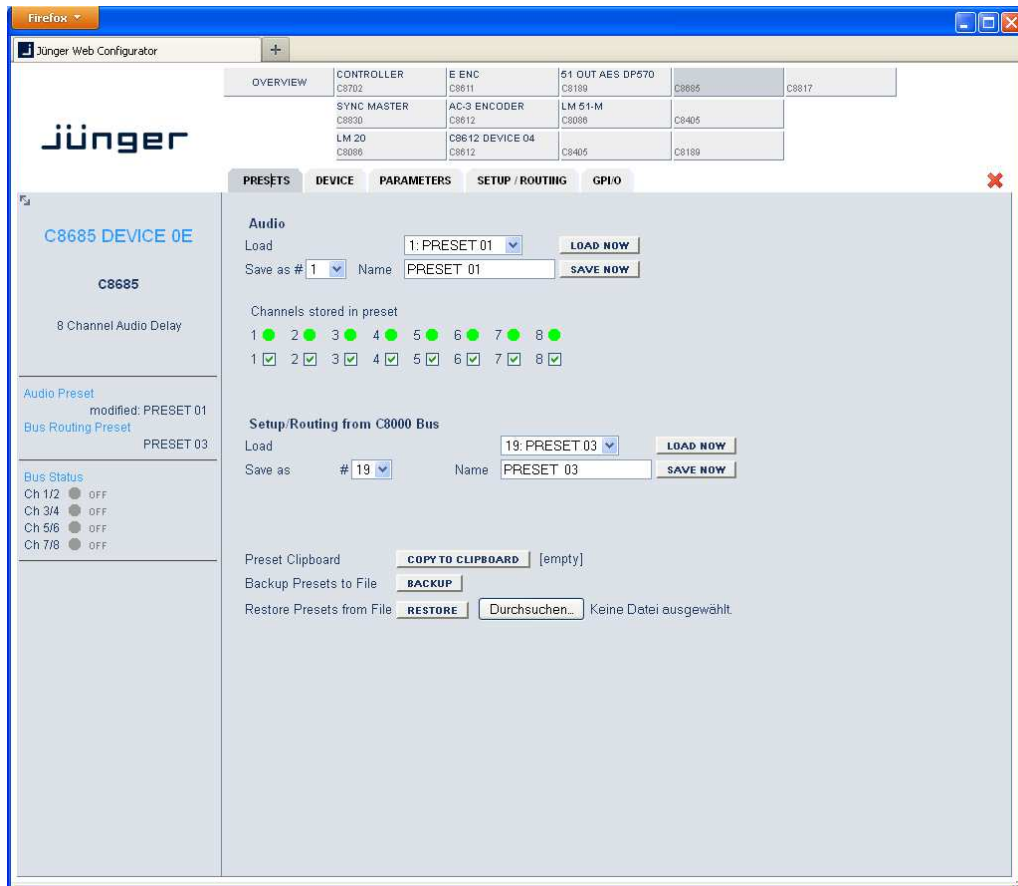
Firefox

Jünger Web Configurator

+

jünger

| OVERVIEW | CONTROLLER C8702 | E ENC C8611 | 51 OUT AES DP570 C8189 | C8685 | C8817 |
|---|---|---|---|---|---|
| | SYNC MASTER C8830 | AC-3 ENCODER C8612 | LM 51-M C8086 | C8405 | |
| | LM 20 C8086 | C8612 DEVICE 04 C8612 | C8405 | C8189 | |

PRESETS DEVICE PARAMETERS SETUP / ROUTING GPI/O

C8685 DEVICE 0E

C8685

8 Channel Audio Delay

Audio Preset
modified: PRESET 01
Bus Routing Preset
PRESET 03

Bus Status
Ch 1/2 OFF
Ch 3/4 OFF
Ch 5/6 OFF
Ch 7/8 OFF

Audio
Load 1: PRESET 01 LOAD NOW
Save as # 1 Name PRESET 01 SAVE NOW

Channels stored in preset
1 2 3 4 5 6 7 8
1 2 3 4 5 6 7 8

Setup/Routing from C8000 Bus
Load 19: PRESET 03 LOAD NOW
Save as # 19 Name PRESET 03 SAVE NOW

Preset Clipboard COPY TO CLIPBOARD [empty]
Backup Presets to File BACKUP
Restore Presets from File RESTORE Durchsuchen... Keine Datei ausgewählt.